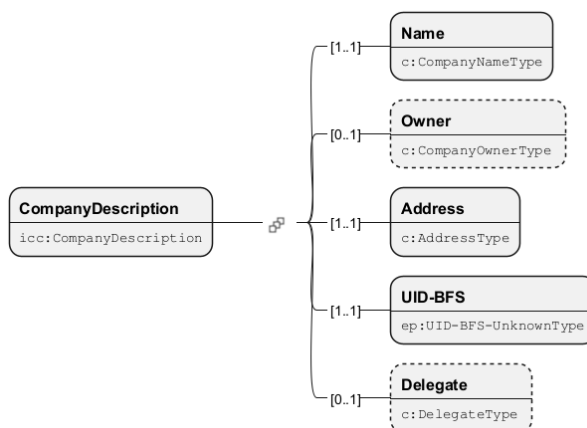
CompanyDescription
icc:CompanyDescription

[1..1]
Name
c:CompanyNameType

[0..1]
Owner
c:CompanyOwnerType

[1..1]
Address
c:AddressType

[1..1]
UID-BFS
ep:UID-BFS-UnknownType

[0..1]
Delegate
c:DelegateType